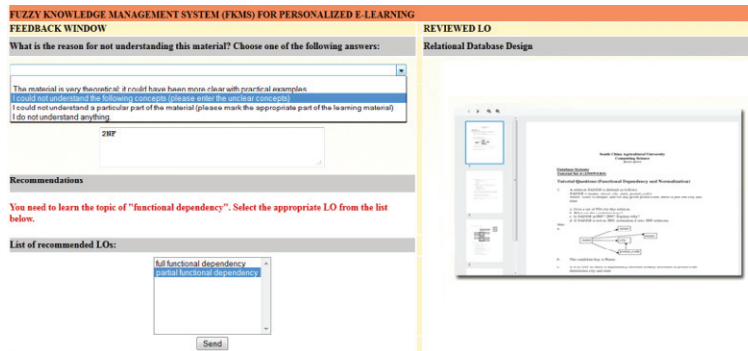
FUZZY KNOWLEDGE MANAGEMENT SYSTEM (FKMS) FOR PERSONALIZED E-LEARNING

FEEDBACK WINDOW

What is the reason for not understanding this material? Choose one of the following answers:

The material is very theoretical; it could have been more clear with practical examples
I could not understand the following concepts (please enter the unclear concepts)
I could not understand a particular part of the material (please mark the appropriate part of the learning material)
I do not understand anything

2NF

Recommendations

You need to learn the topic of "functional dependency". Select the appropriate LO from the list below.

List of recommended LOs:

full functional dependency
partial functional dependency

Send

REVIEWED LO

Relational Database Design

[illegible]